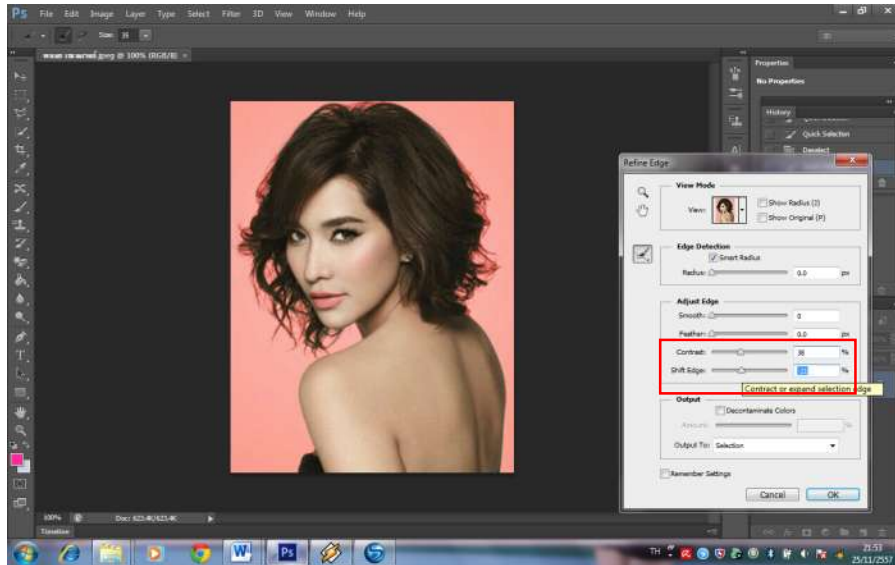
Ps File Edit Image Layer Type Select Filter 3D View Window Help

Size: 30

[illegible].jpeg @ 100% (RGB/8)

Properties
No Properties

History
Quick Selection
Deselect

Refine Edge

View Mode
View:
Show Radius (J)
Show Original (P)

Edge Detection
Smart Radius
Radius: 0.0 px

Adjust Edge
Smooth: 0
Feather: 0.0 px
Contrast: 36 %
Shift Edge: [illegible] %
Contract or expand selection edge

Output
Decontaminate Colors
Amount:
Output To: Selection

Remember Settings

Cancel OK

100% Doc: 623.4K/623.4K

Timeline

TH 21:53 25/11/2557